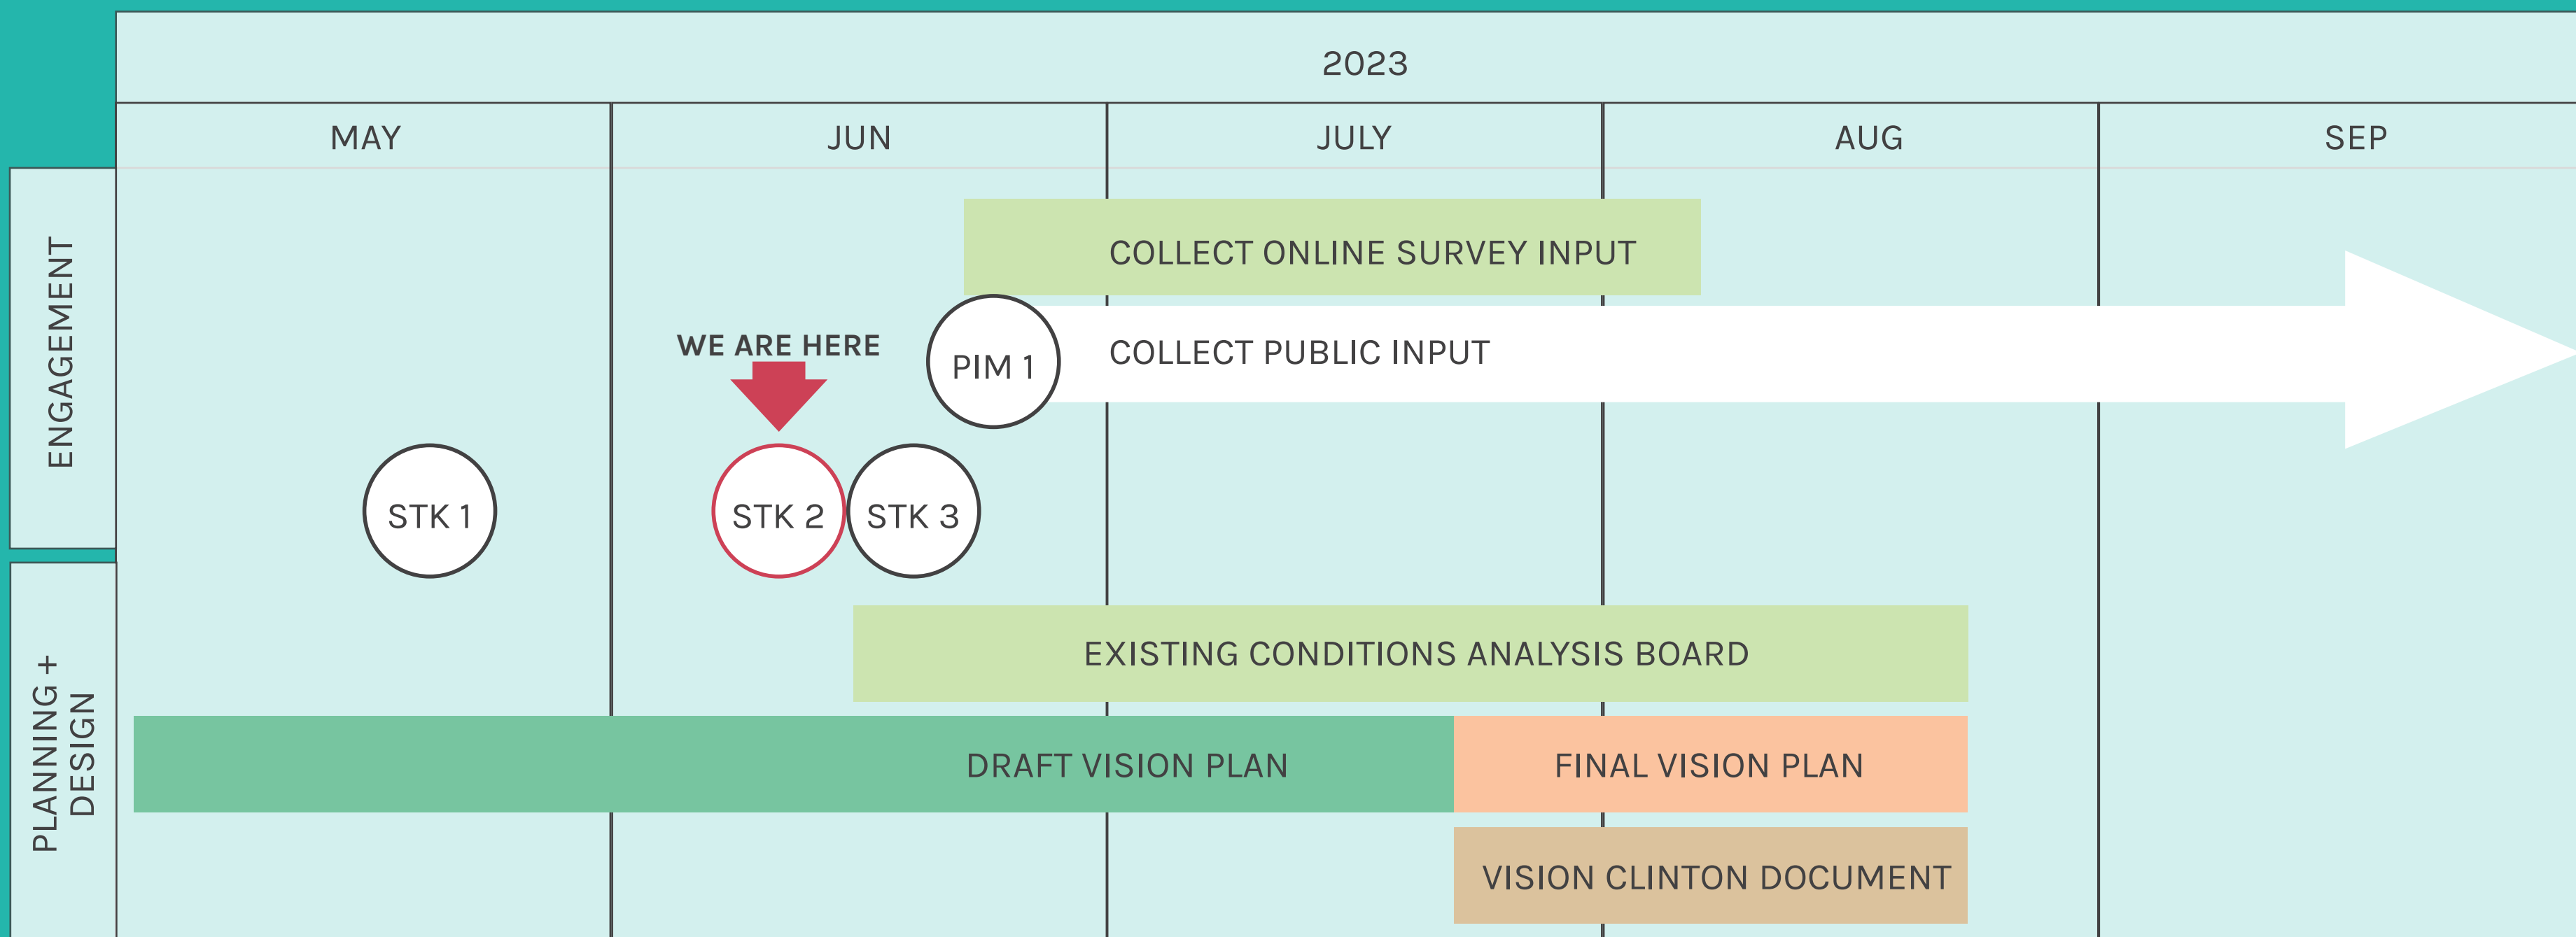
2023

| MAY | JUN | JULY | AUG | SEP |
|---|---|---|---|---|

ENGAGEMENT

COLLECT ONLINE SURVEY INPUT

WE ARE HERE

PIM 1

COLLECT PUBLIC INPUT

STK 1

STK 2

STK 3

PLANNING + DESIGN

EXISTING CONDITIONS ANALYSIS BOARD

DRAFT VISION PLAN

FINAL VISION PLAN

VISION CLINTON DOCUMENT